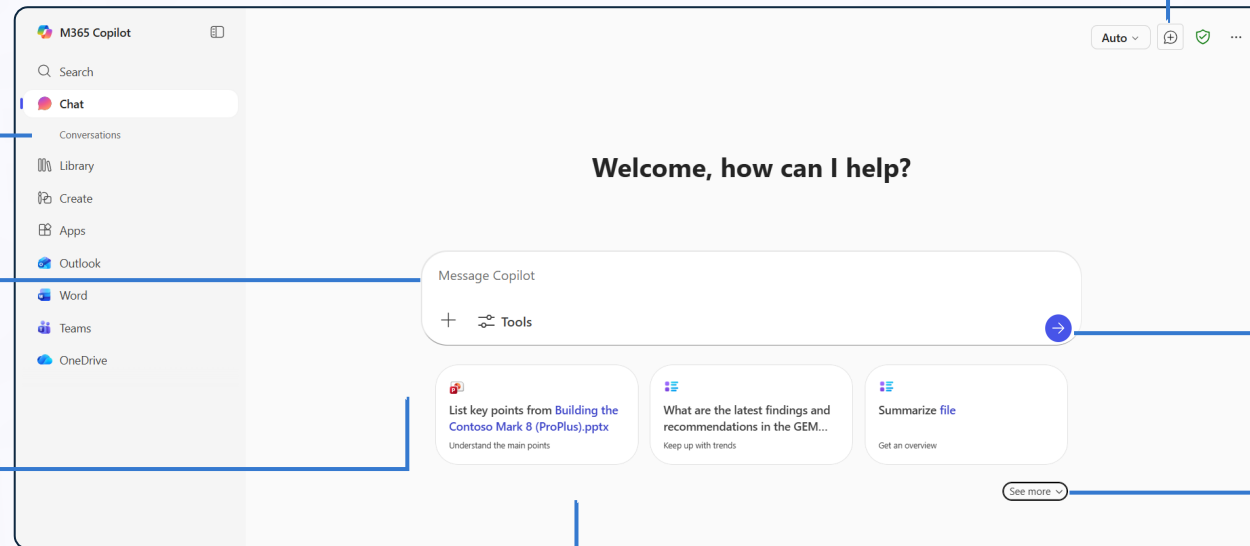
M365 Copilot

Search

Chat

Conversations

Library

Create

Apps

Outlook

Word

Teams

OneDrive

Auto

Welcome, how can I help?

Message Copilot

Tools

List key points from Building the Contoso Mark 8 (ProPlus).pptx
Understand the main points

What are the latest findings and recommendations in the GEM...
Keep up with trends

Summarize file
Get an overview

See more